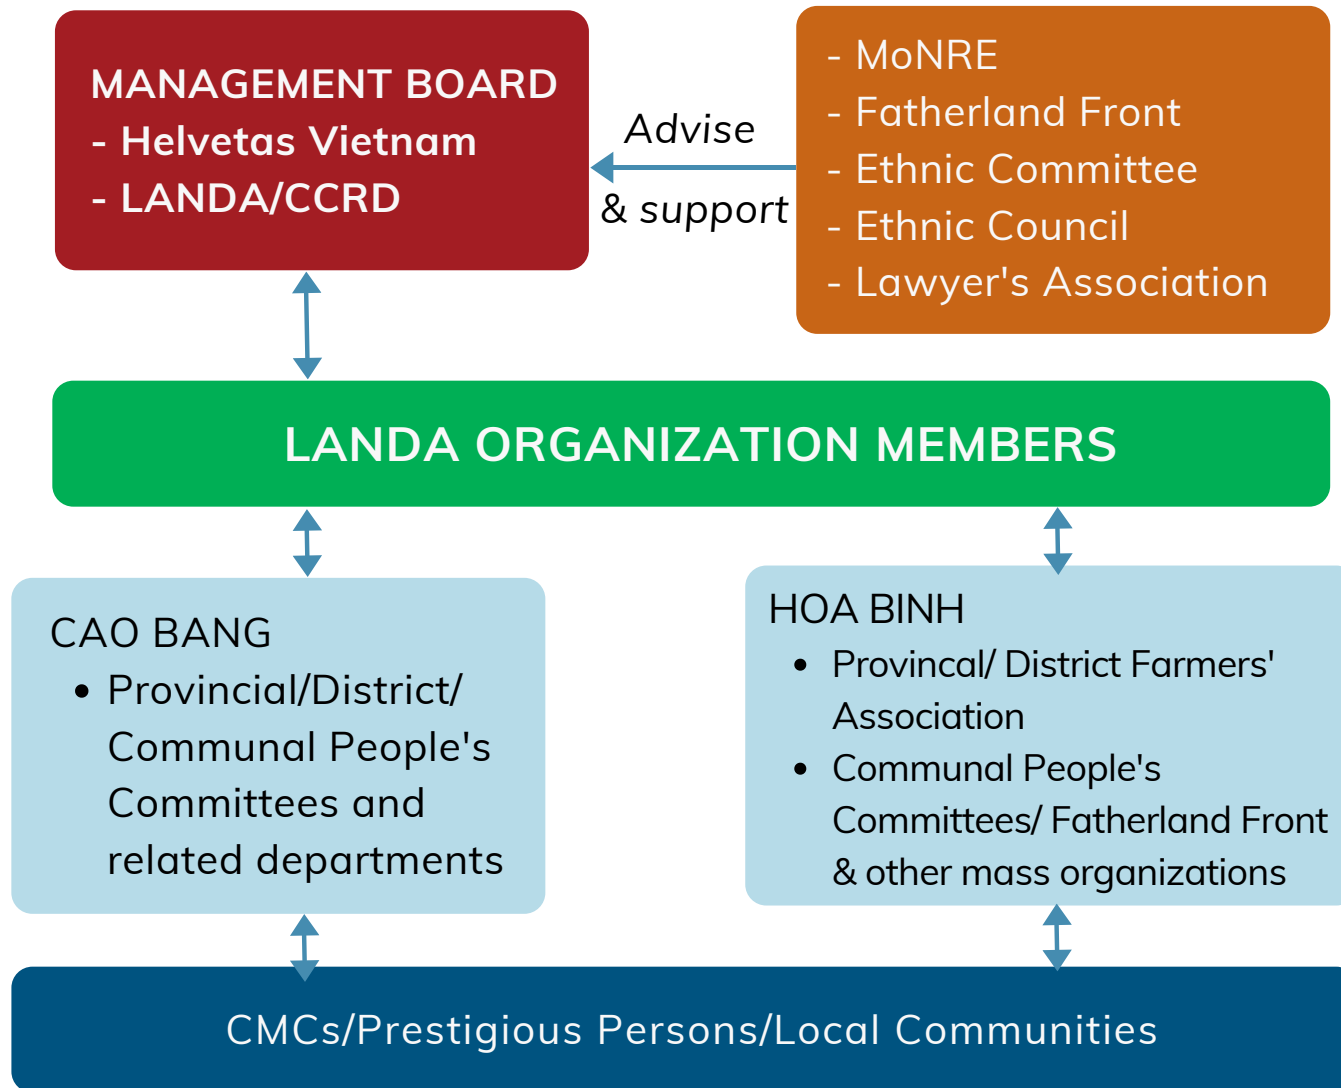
MANAGEMENT BOARD
- Helvetas Vietnam
- LANDA/CCRD

Advise & support

- MoNRE
- Fatherland Front
- Ethnic Committee
- Ethnic Council
- Lawyer's Association

LANDA ORGANIZATION MEMBERS

CAO BANG
- Provincial/District/ Communal People's Committees and related departments

HOA BINH
- Provincal/ District Farmers' Association
- Communal People's Committees/ Fatherland Front & other mass organizations

CMCs/Prestigious Persons/Local Communities